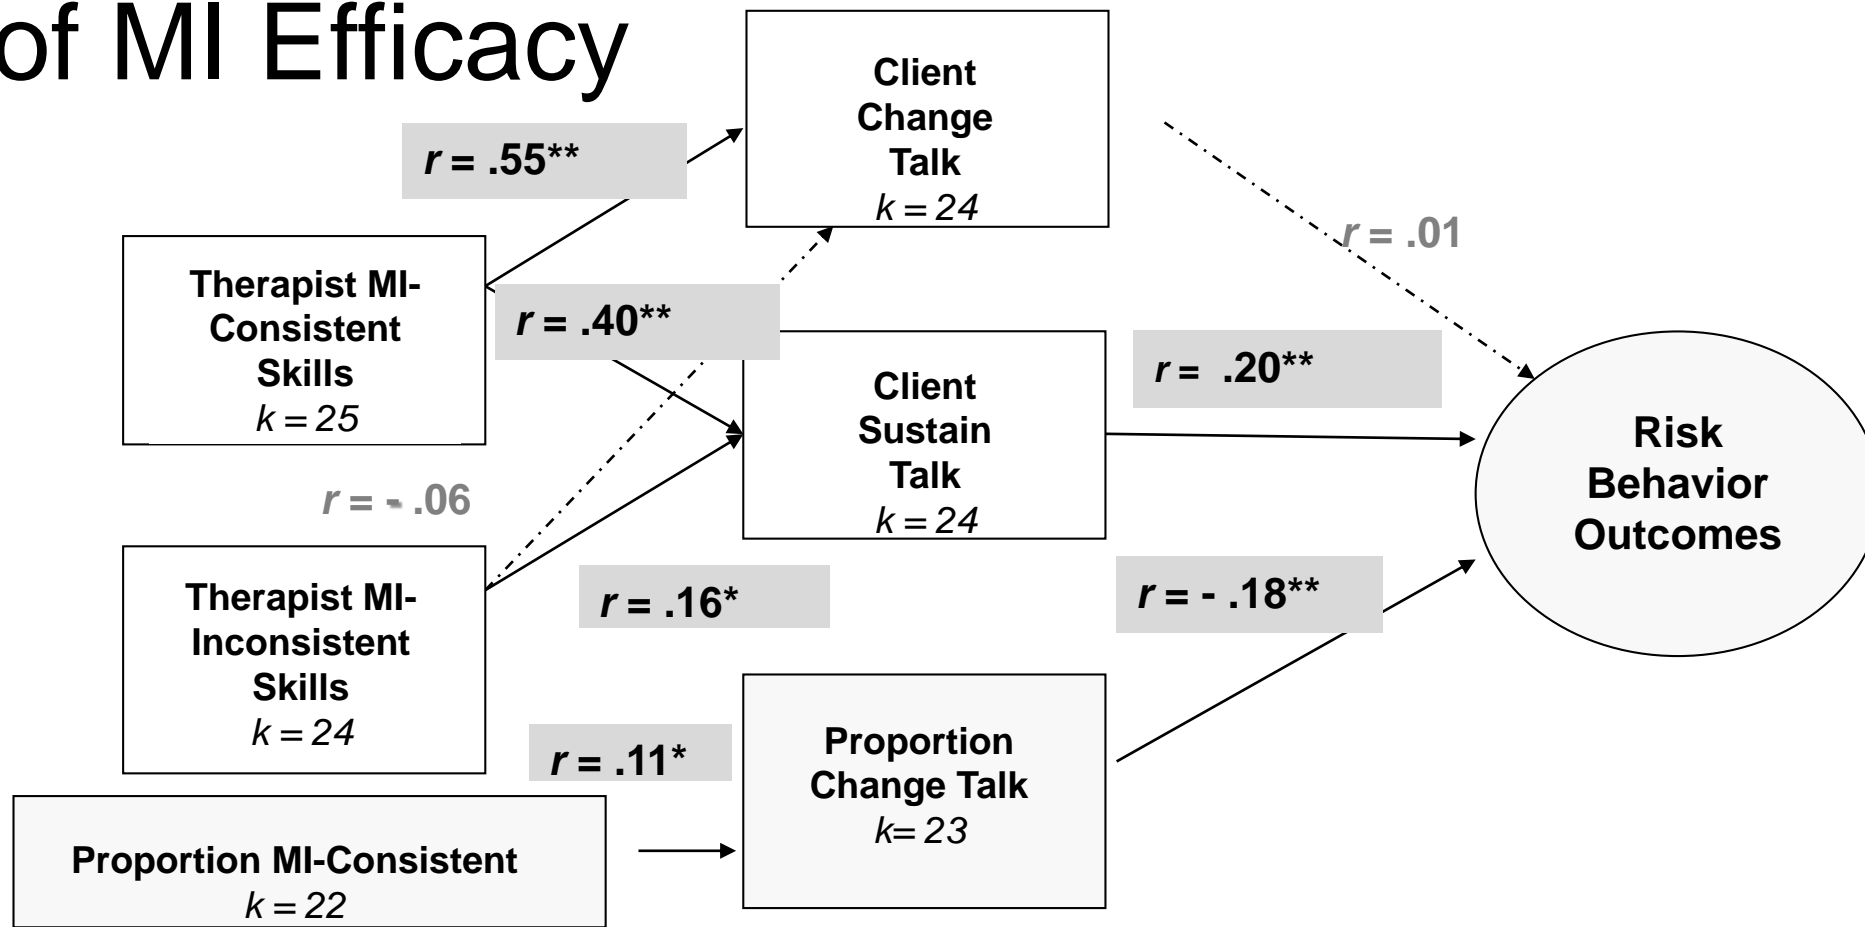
of MI Efficacy

Client Change Talk
$k = 24$

$r$ = .55**

Therapist MI-Consistent Skills
$k = 25$

$r$ = .40**

$r$ = .01

Client Sustain Talk
$k = 24$

$r$ = .20**

Risk Behavior Outcomes

$r$ = - .06

Therapist MI-Inconsistent Skills
$k = 24$

$r$ = .16*

$r$ = - .18**

$r$ = .11*

Proportion Change Talk
$k$= 23

Proportion MI-Consistent
$k = 22$